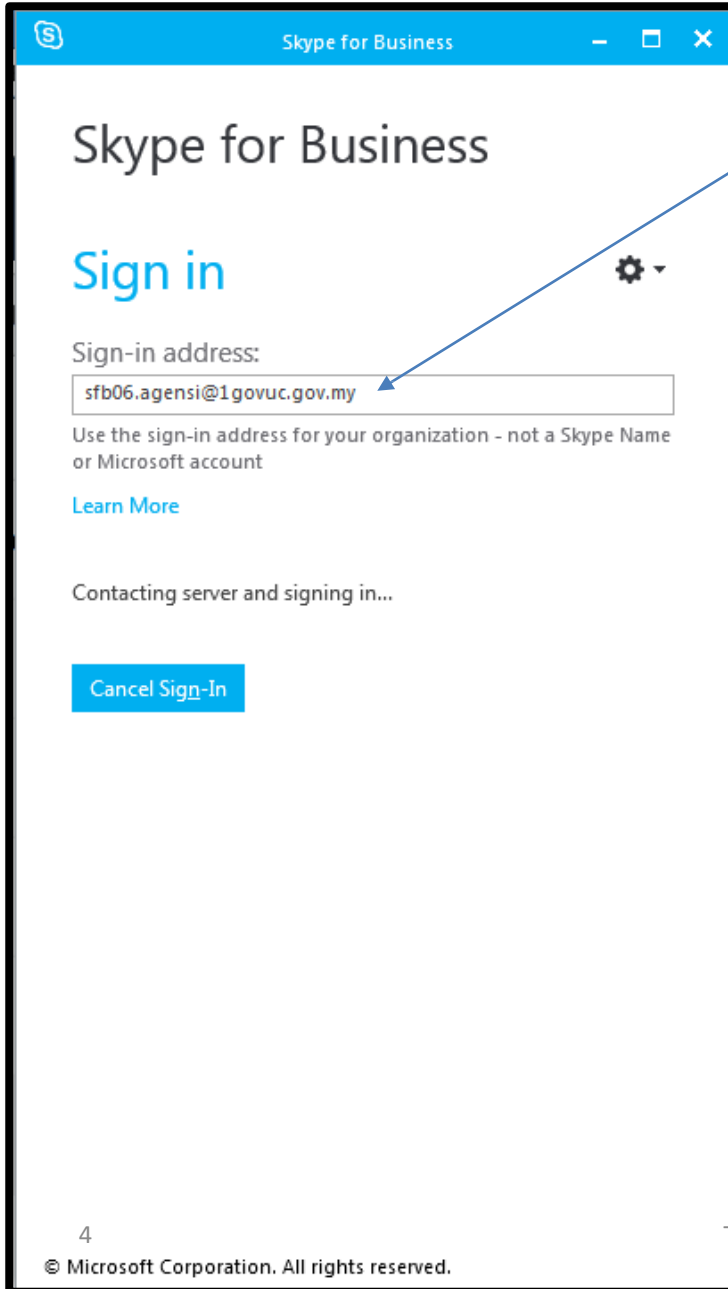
Skype for Business

Skype for Business

Sign in

Sign-in address:

sfb06.agensi@1govuc.gov.my

Use the sign-in address for your organization - not a Skype Name or Microsoft account

Learn More

Contacting server and signing in...

Cancel Sign-In

4

© Microsoft Corporation. All rights reserved.